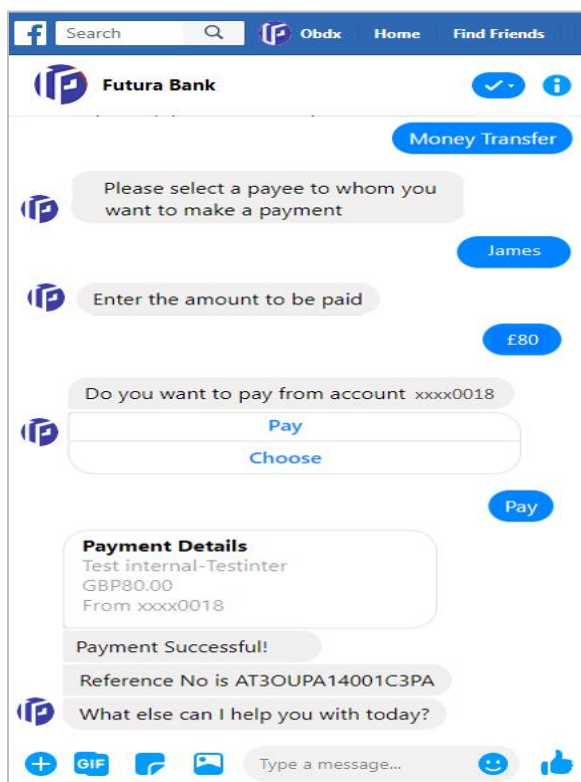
Search

Obdx

Home

Find Friends

Futura Bank

Money Transfer

Please select a payee to whom you want to make a payment

James

Enter the amount to be paid

£80

Do you want to pay from account xxxx0018

Pay

Choose

Pay

Payment Details
Test internal-Testinter
GBP80.00
From xxxx0018

Payment Successful!

Reference No is AT3OUPA14001C3PA

What else can I help you with today?

GIF

Type a message...